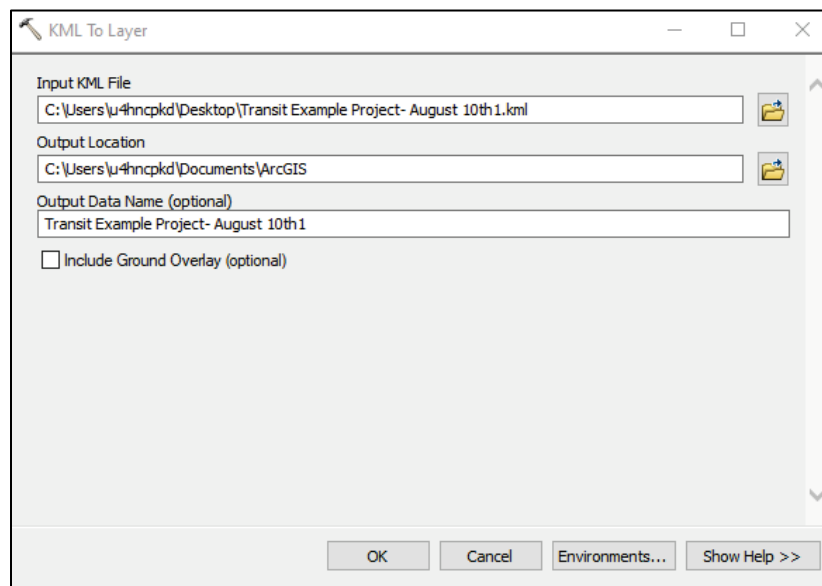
KML To Layer

Input KML File
C:\Users\u4hncpkd\Desktop\Transit Example Project- August 10th1.kml

Output Location
C:\Users\u4hncpkd\Documents\ArcGIS

Output Data Name (optional)
Transit Example Project- August 10th1

Include Ground Overlay (optional)

OK | Cancel | Environments... | Show Help >>